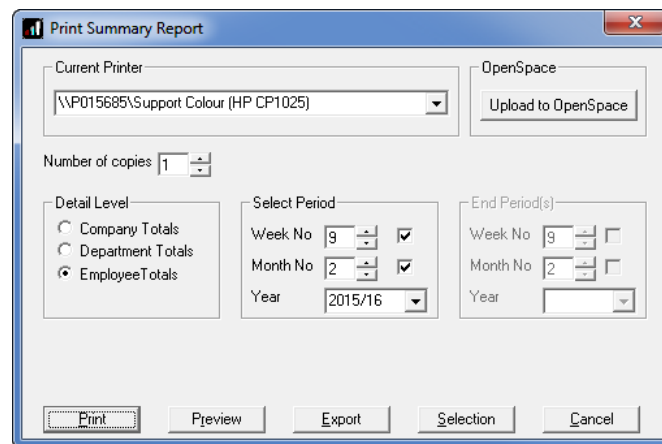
Print Summary Report

Current Printer

\\P015685\Support Colour (HP CP1025)

OpenSpace

Upload to OpenSpace

Number of copies 1

Detail Level

Company Totals

Department Totals

EmployeeTotals

Select Period

Week No 9

Month No 2

Year 2015/16

End Period(s)

Week No 9

Month No 2

Year

Print

Preview

Export

Selection

Cancel